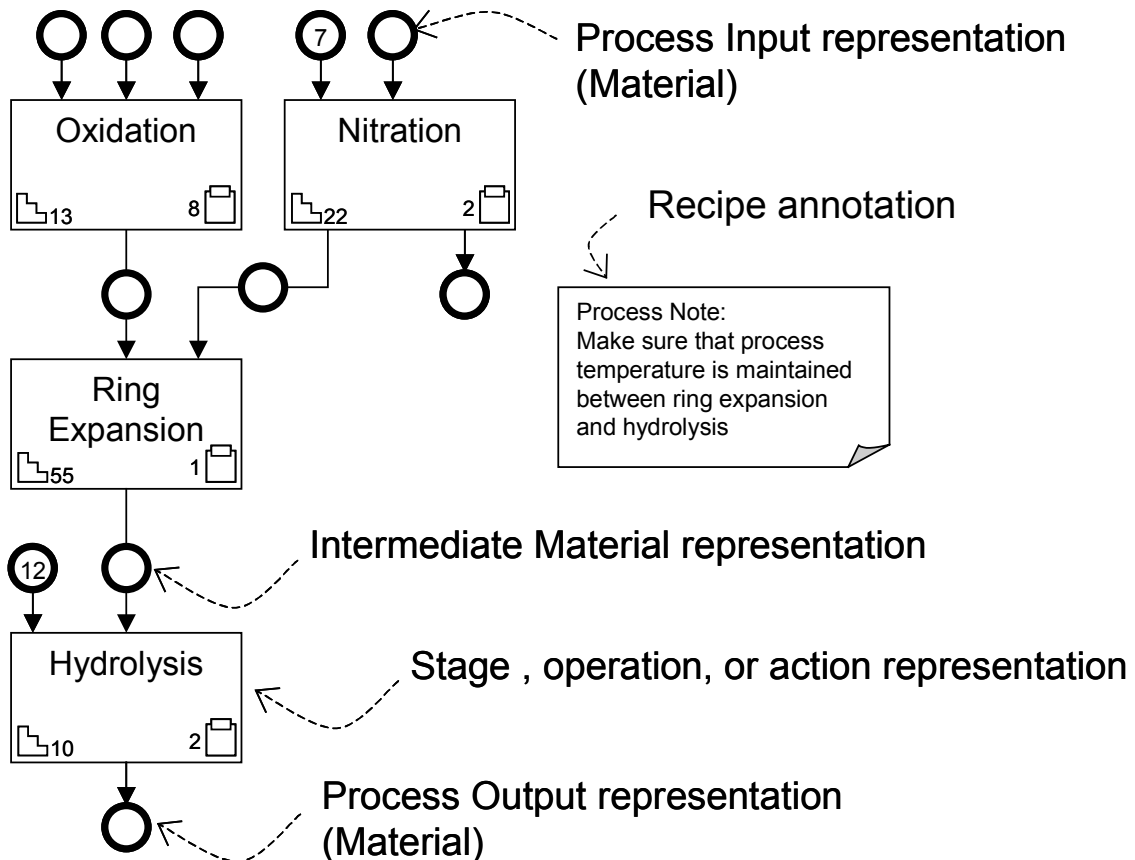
7

Process Input representation (Material)

Oxidation

13

8

Nitration

22

2

Recipe annotation

Process Note:
Make sure that process temperature is maintained between ring expansion and hydrolysis

Ring Expansion

55

1

12

Intermediate Material representation

Hydrolysis

10

2

Stage , operation, or action representation

Process Output representation (Material)